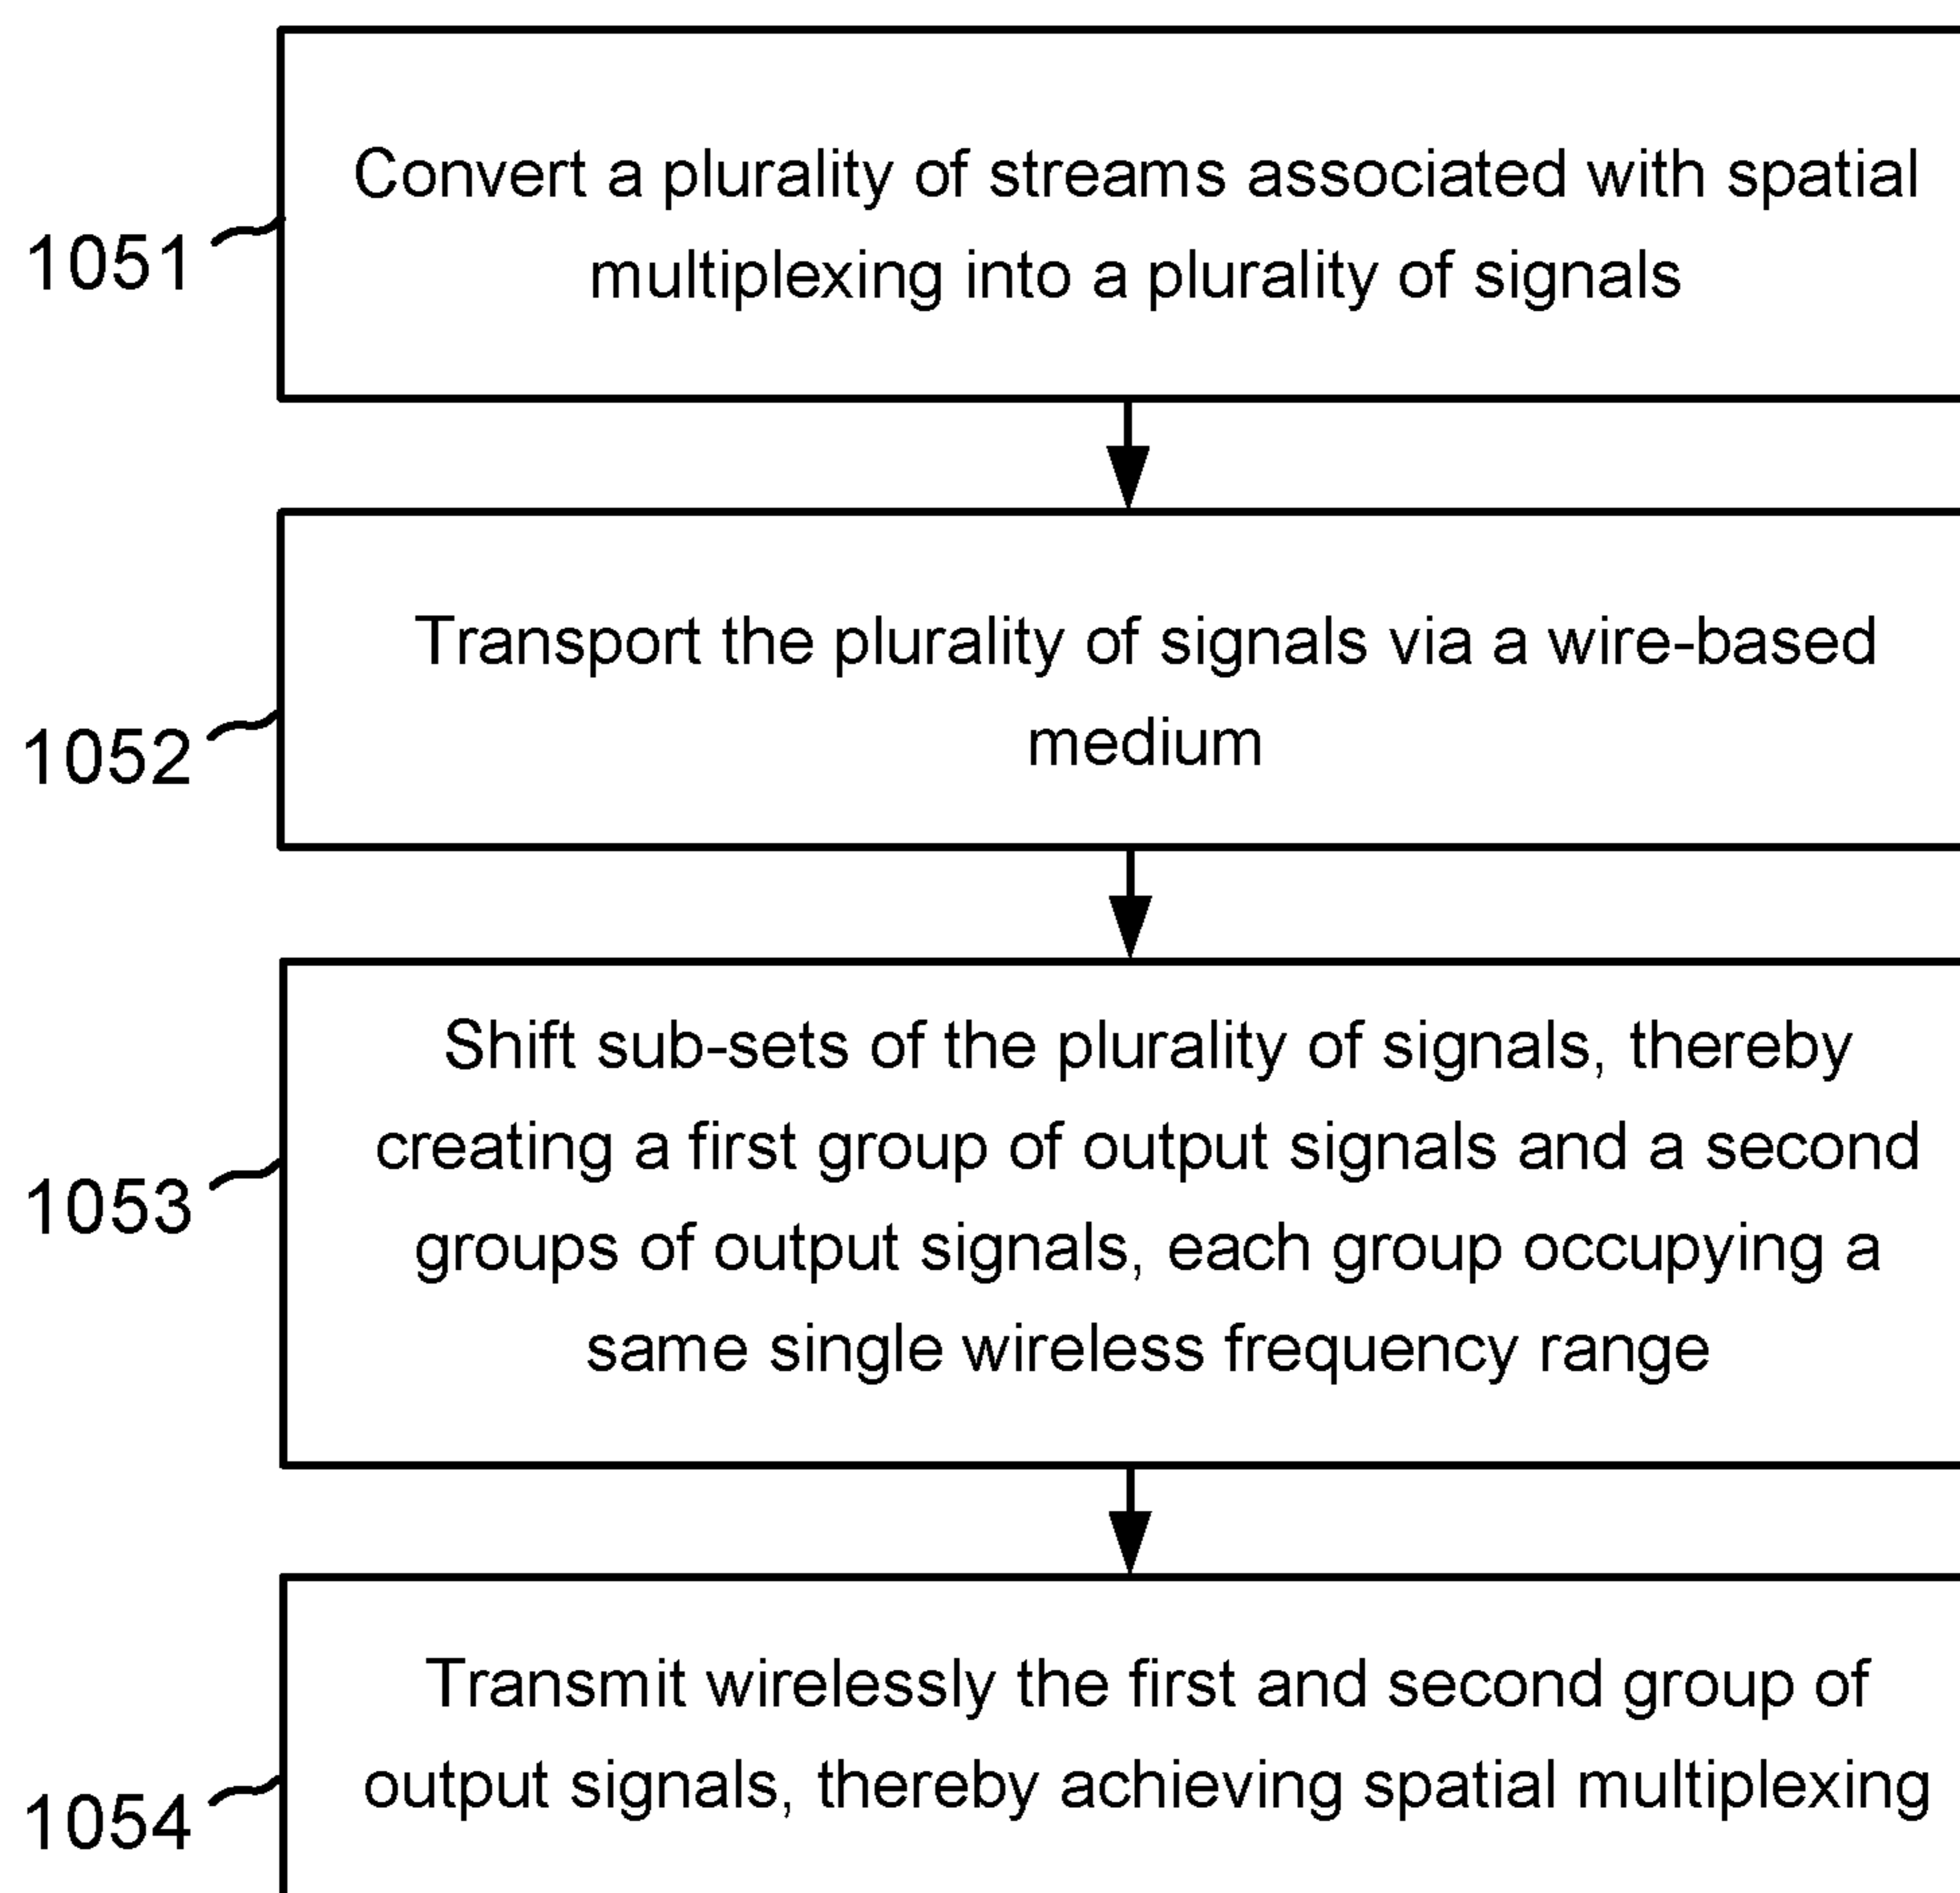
1051
Convert a plurality of streams associated with spatial multiplexing into a plurality of signals

1052
Transport the plurality of signals via a wire-based medium

1053
Shift sub-sets of the plurality of signals, thereby creating a first group of output signals and a second groups of output signals, each group occupying a same single wireless frequency range

1054
Transmit wirelessly the first and second group of output signals, thereby achieving spatial multiplexing